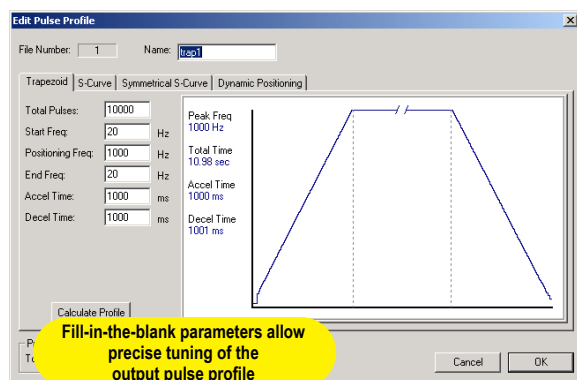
Edit Pulse Profile

File Number: 1

Name: trap1

Trapezoid | S-Curve | Symmetrical S-Curve | Dynamic Positioning

Total Pulses: 10000

Start Freq: 20 Hz

Positioning Freq: 1000 Hz

End Freq: 20 Hz

Accel Time: 1000 ms

Decel Time: 1000 ms

Peak Freq
1000 Hz

Total Time
10.98 sec

Accel Time
1000 ms

Decel Time
1001 ms

Calculate Profile

P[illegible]

To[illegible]

Fill-in-the-blank parameters allow precise tuning of the output pulse profile

Cancel

OK